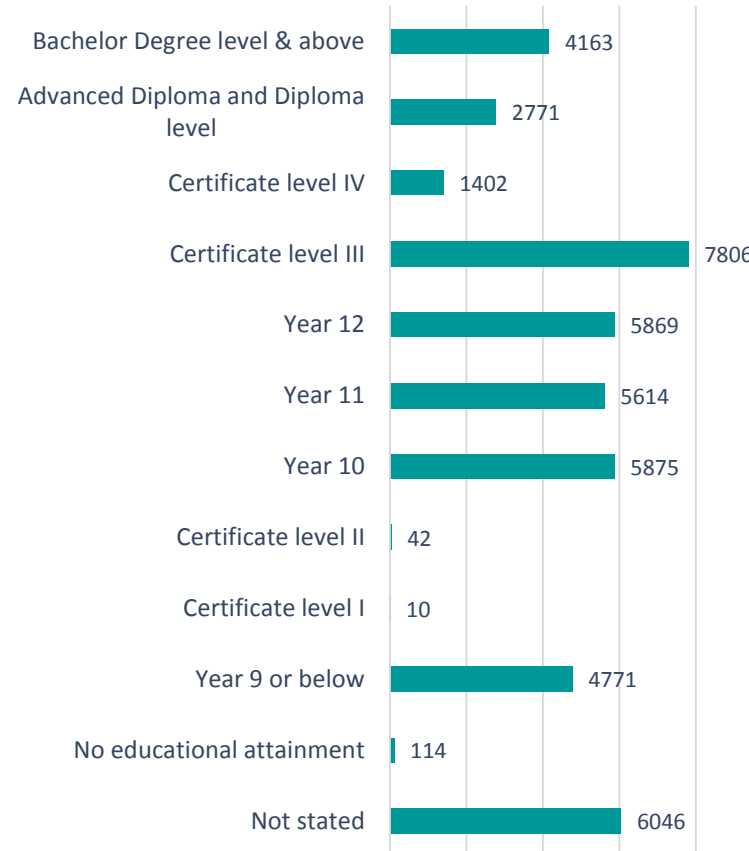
Bachelor Degree level & above 4163

Advanced Diploma and Diploma level 2771

Certificate level IV 1402

Certificate level III 7806

Year 12 5869

Year 11 5614

Year 10 5875

Certificate level II 42

Certificate level I 10

Year 9 or below 4771

No educational attainment 114

Not stated 6046